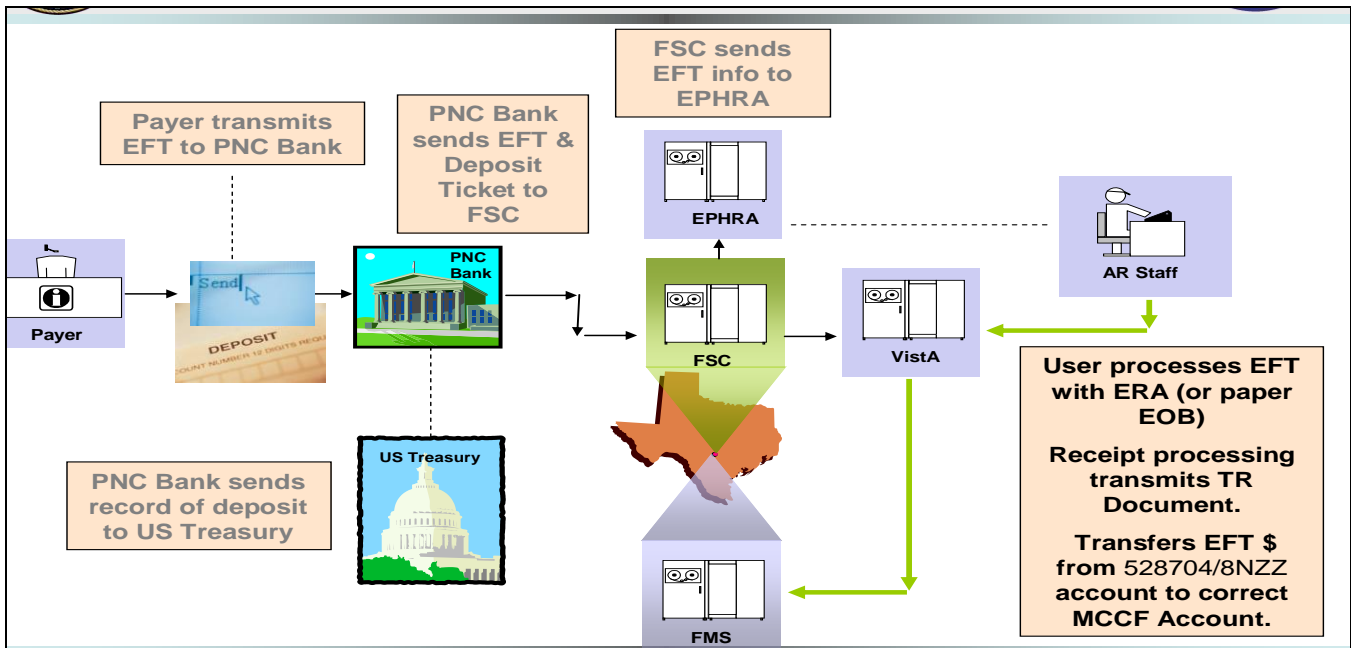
FSC sends EFT info to EPHRA

Payer transmits EFT to PNC Bank

PNC Bank sends EFT & Deposit Ticket to FSC

EPHRA

AR Staff

Payer

Send

DEPOSIT

COUNT NUMBER 12 DIGITS REQU

PNC Bank

FSC

VistA

User processes EFT with ERA (or paper EOB)

Receipt processing transmits TR Document.

Transfers EFT $ from 528704/8NZZ account to correct MCCF Account.

PNC Bank sends record of deposit to US Treasury

US Treasury

FMS